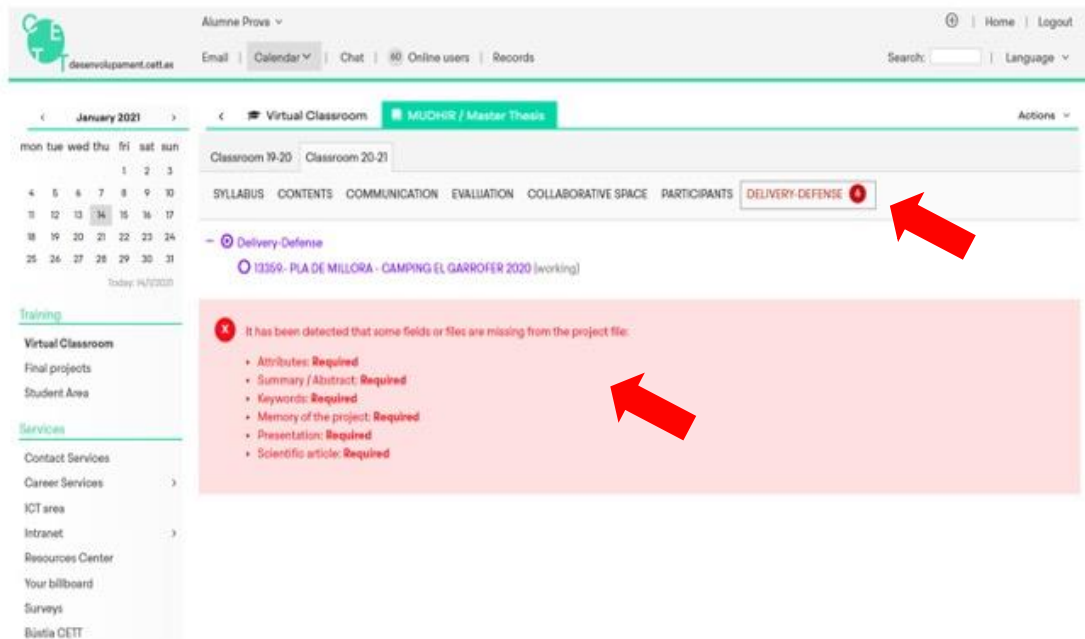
C E T T desenvolupament.cett.es

Alumne Prova

Email | Calendar | Chat | 60 Online users | Records

Home | Logout

Search: | Language

January 2021

| mon | tue | wed | thu | fri | sat | sun |
|---|---|---|---|---|---|---|
| | | | | 1 | 2 | 3 |
| 4 | 5 | 6 | 7 | 8 | 9 | 10 |
| 11 | 12 | 13 | 14 | 15 | 16 | 17 |
| 18 | 19 | 20 | 21 | 22 | 23 | 24 |
| 25 | 26 | 27 | 28 | 29 | 30 | 31 |

Today: 14/1/2021

Training

Virtual Classroom

Final projects

Student Area

Services

Contact Services

Career Services

ICT area

Intranet

Resources Center

Your billboard

Surveys

Bústia CETT

Virtual Classroom

MUDHIR / Master Thesis

Actions

Classroom 19-20 Classroom 20-21

SYLLABUS CONTENTS COMMUNICATION EVALUATION COLLABORATIVE SPACE PARTICIPANTS DELIVERY-DEFENSE 6

Delivery-Defense

13359- PLA DE MILLORA - CAMPING EL GARROFER 2020 [working]

It has been detected that some fields or files are missing from the project file:

• Attributes: Required
• Summary / Abstract: Required
• Keywords: Required
• Memory of the project: Required
• Presentation: Required
• Scientific article: Required